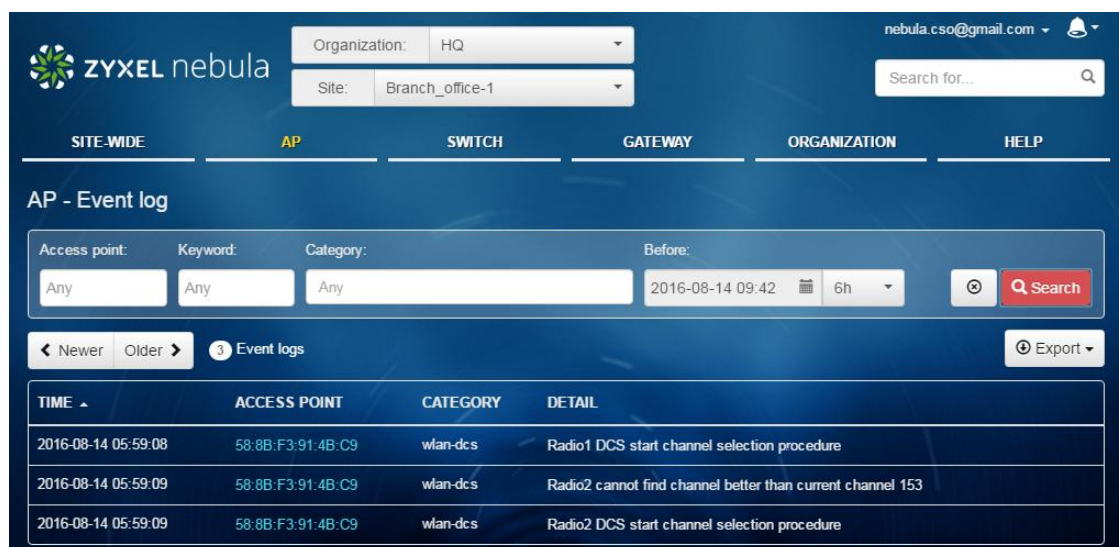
ZYXEL nebula

Organization: HQ

Site: Branch_office-1

nebula.cso@gmail.com

Search for...

SITE-WIDE AP SWITCH GATEWAY ORGANIZATION HELP

AP - Event log

Access point: Any

Keyword: Any

Category: Any

Before: 2016-08-14 09:42 6h

Search

< Newer Older >

3 Event logs

Export

| TIME | ACCESS POINT | CATEGORY | DETAIL |
|---|---|---|---|
| 2016-08-14 05:59:08 | 58:8B:F3:91:4B:C9 | wlan-dcs | Radio1 DCS start channel selection procedure |
| 2016-08-14 05:59:09 | 58:8B:F3:91:4B:C9 | wlan-dcs | Radio2 cannot find channel better than current channel 153 |
| 2016-08-14 05:59:09 | 58:8B:F3:91:4B:C9 | wlan-dcs | Radio2 DCS start channel selection procedure |